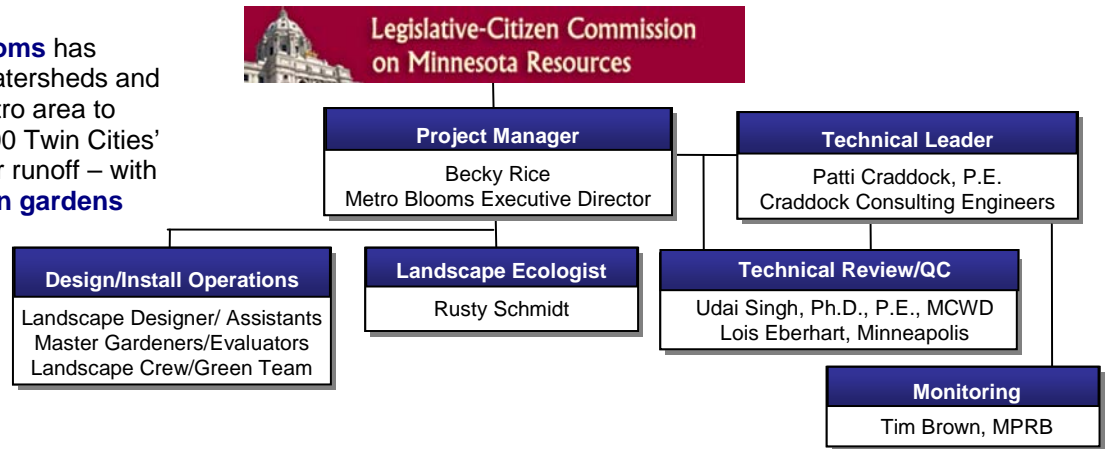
oms has
atersheds and
tro area to
0 Twin Cities'
r runoff – with
n gardens

Legislative-Citizen Commission on Minnesota Resources

Project Manager
Becky Rice
Metro Blooms Executive Director

Technical Leader
Patti Craddock, P.E.
Craddock Consulting Engineers

Design/Install Operations
Landscape Designer/ Assistants
Master Gardeners/Evaluators
Landscape Crew/Green Team

Landscape Ecologist
Rusty Schmidt

Technical Review/QC
Udai Singh, Ph.D., P.E., MCWD
Lois Eberhart, Minneapolis

Monitoring
Tim Brown, MPRB